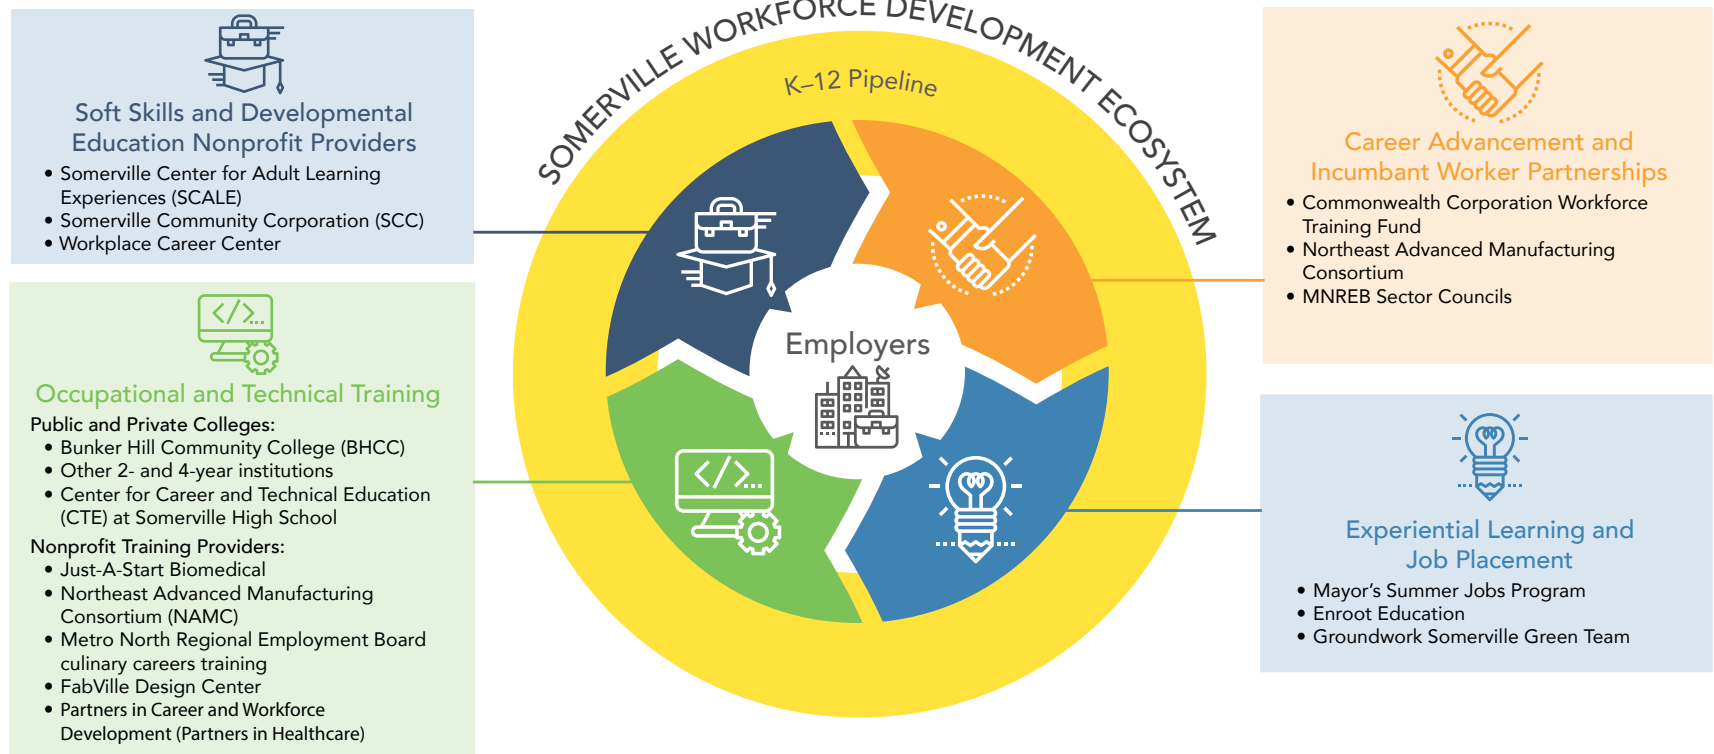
Soft Skills and Developmental Education Nonprofit Providers
• Somerville Center for Adult Learning Experiences (SCALE)
• Somerville Community Corporation (SCC)
• Workplace Career Center

Occupational and Technical Training
Public and Private Colleges:
• Bunker Hill Community College (BHCC)
• Other 2- and 4-year institutions
• Center for Career and Technical Education (CTE) at Somerville High School
Nonprofit Training Providers:
• Just-A-Start Biomedical
• Northeast Advanced Manufacturing Consortium (NAMC)
• Metro North Regional Employment Board culinary careers training
• FabVille Design Center
• Partners in Career and Workforce Development (Partners in Healthcare)

SOMERVILLE WORKFORCE DEVELOPMENT ECOSYSTEM
K–12 Pipeline
Employers

Career Advancement and Incumbant Worker Partnerships
• Commonwealth Corporation Workforce Training Fund
• Northeast Advanced Manufacturing Consortium
• MNREB Sector Councils

Experiential Learning and Job Placement
• Mayor's Summer Jobs Program
• Enroot Education
• Groundwork Somerville Green Team